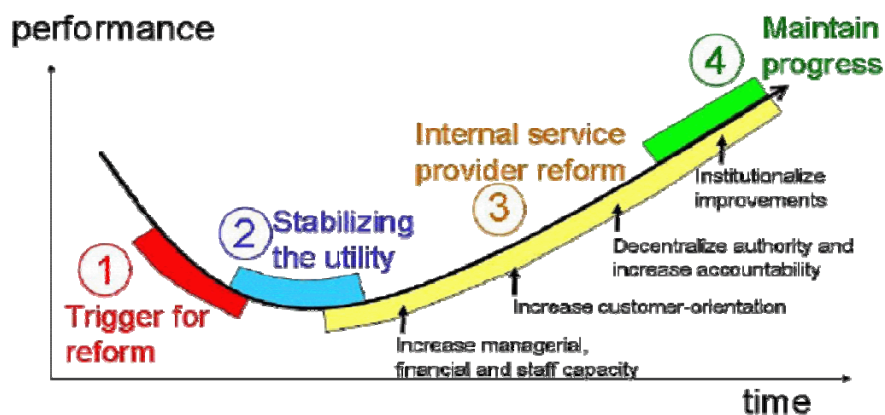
performance

4 Maintain progress

Internal service provider reform

3

Institutionalize improvements

2 Stabilizing the utility

Decentralize authority and increase accountability

1 Trigger for reform

Increase customer-orientation

Increase managerial, financial and staff capacity

time